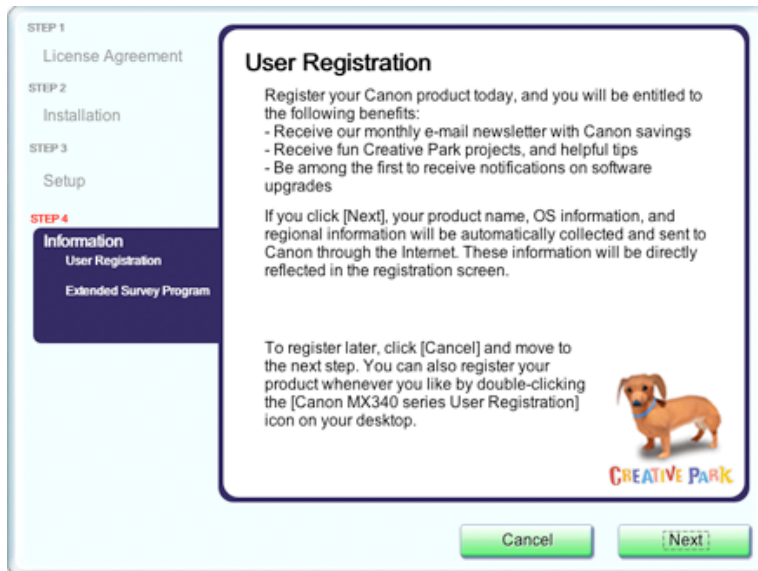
STEP 1
License Agreement
STEP 2
Installation
STEP 3
Setup
STEP 4
Information
User Registration
Extended Survey Program

User Registration

Register your Canon product today, and you will be entitled to the following benefits:
- Receive our monthly e-mail newsletter with Canon savings
- Receive fun Creative Park projects, and helpful tips
- Be among the first to receive notifications on software upgrades

If you click [Next], your product name, OS information, and regional information will be automatically collected and sent to Canon through the Internet. These information will be directly reflected in the registration screen.

To register later, click [Cancel] and move to the next step. You can also register your product whenever you like by double-clicking the [Canon MX340 series User Registration] icon on your desktop.

CREATIVE PARK

Cancel
Next